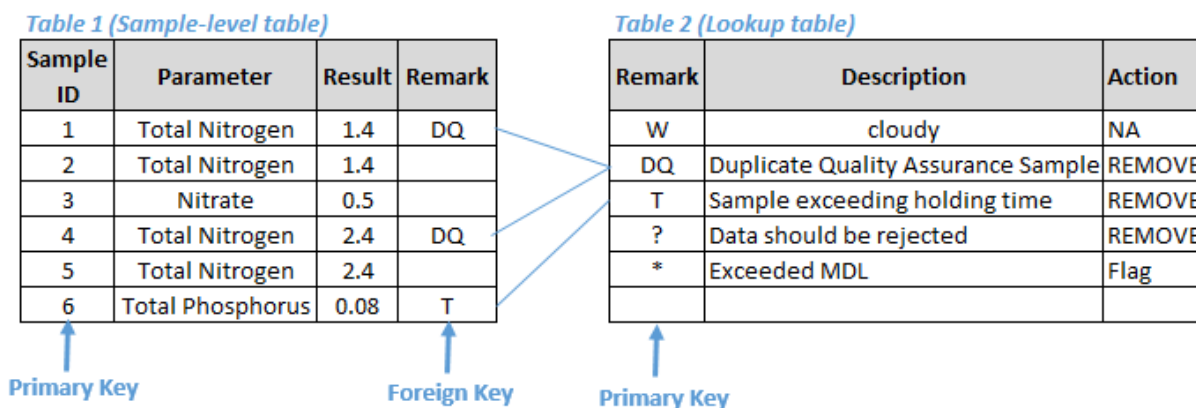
Table 1 (Sample-level table)

| Sample ID | Parameter | Result | Remark |
|---|---|---|---|
| 1 | Total Nitrogen | 1.4 | DQ |
| 2 | Total Nitrogen | 1.4 | |
| 3 | Nitrate | 0.5 | |
| 4 | Total Nitrogen | 2.4 | DQ |
| 5 | Total Nitrogen | 2.4 | |
| 6 | Total Phosphorus | 0.08 | T |

Primary Key

Foreign Key

Table 2 (Lookup table)

| Remark | Description | Action |
|---|---|---|
| W | cloudy | NA |
| DQ | Duplicate Quality Assurance Sample | REMOVE |
| T | Sample exceeding holding time | REMOVE |
| ? | Data should be rejected | REMOVE |
| * | Exceeded MDL | Flag |
| | | |

Primary Key